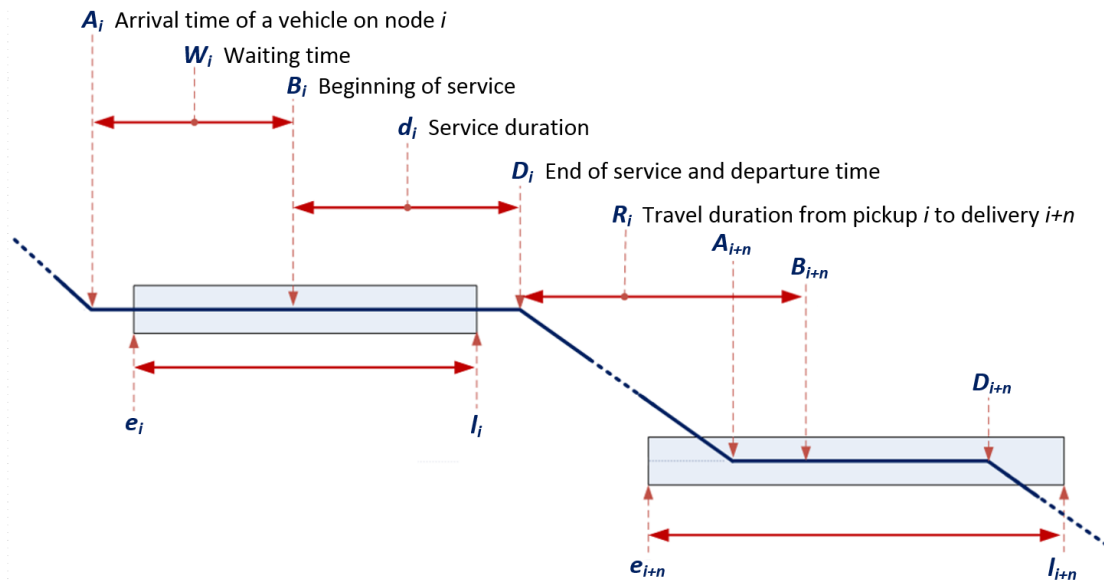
$A_i$ Arrival time of a vehicle on node $i$

$W_i$ Waiting time

$B_i$ Beginning of service

$d_i$ Service duration

$D_i$ End of service and departure time

$R_i$ Travel duration from pickup $i$ to delivery $i$+$n$

$A_{i+n}$

$B_{i+n}$

$D_{i+n}$

$e_i$

$l_i$

$e_{i+n}$

$l_{i+n}$